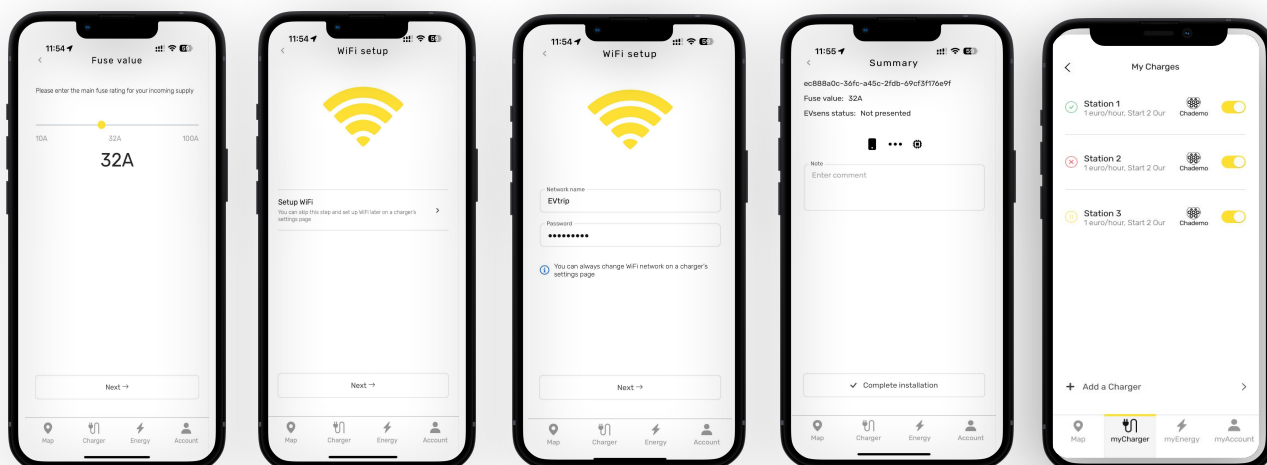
11:54
Fuse value
Please enter the main fuse rating for your incoming supply
10A
32A
100A
32A
Next →
Map
Charger
Energy
Account

11:54
WiFi setup
Setup WiFi
You can skip this step and set up WiFi later on a charger's settings page
Next →
Map
Charger
Energy
Account

11:54
WiFi setup
Network name
EVtrip
Password
•••••••••
You can always change WiFi network on a charger's settings page
Next →
Map
Charger
Energy
Account

11:55
Summary
ec888a0c-36fc-a45c-2fdb-69cf3f176e9f
Fuse value: 32A
EVsens status: Not presented
Note
Enter comment
Complete installation
Map
Charger
Energy
Account

My Charges
Station 1
1 euro/hour, Start 2 Our
Chademo
Station 2
1 euro/hour, Start 2 Our
Chademo
Station 3
1 euro/hour, Start 2 Our
Chademo
Add a Charger
Map
myCharger
myEnergy
myAccount